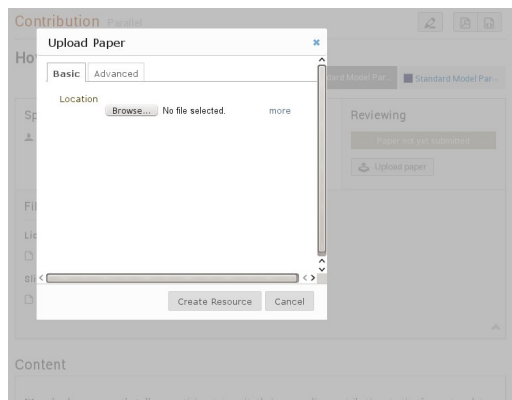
Contribution Parallel

Ho

Upload Paper

Basic Advanced

Location

Browse... No file selected.

more

Create Resource Cancel

dard Model Par...

Standard Model Par...

Sp

Reviewing

Paper not yet submitted

Upload paper

Fil

Lic

Content